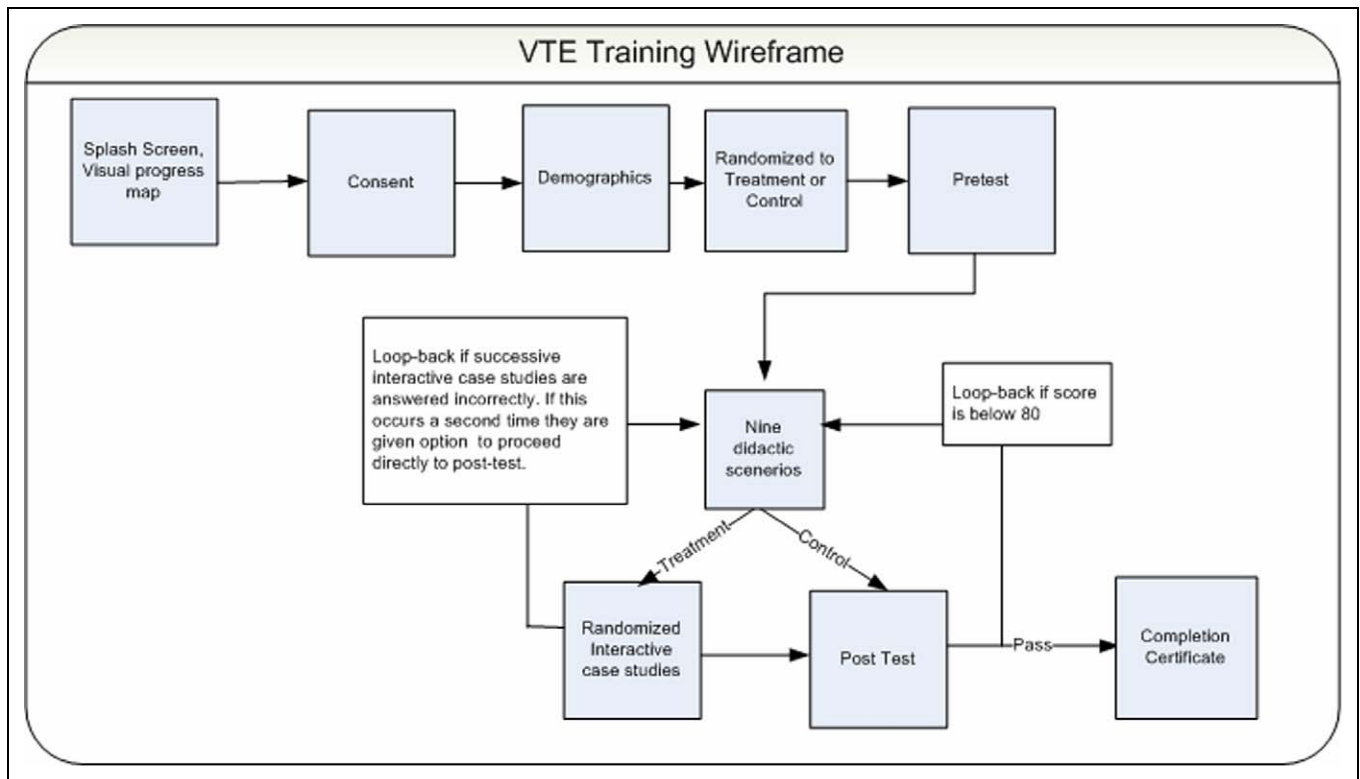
VTE Training Wireframe

Splash Screen, Visual progress map

Consent

Demographics

Randomized to Treatment or Control

Pretest

Loop-back if successive interactive case studies are answered incorrectly. If this occurs a second time they are given option to proceed directly to post-test.

Nine didactic scenerios

Loop-back if score is below 80

Treatment

Control

Randomized Interactive case studies

Post Test

Pass

Completion Certificate